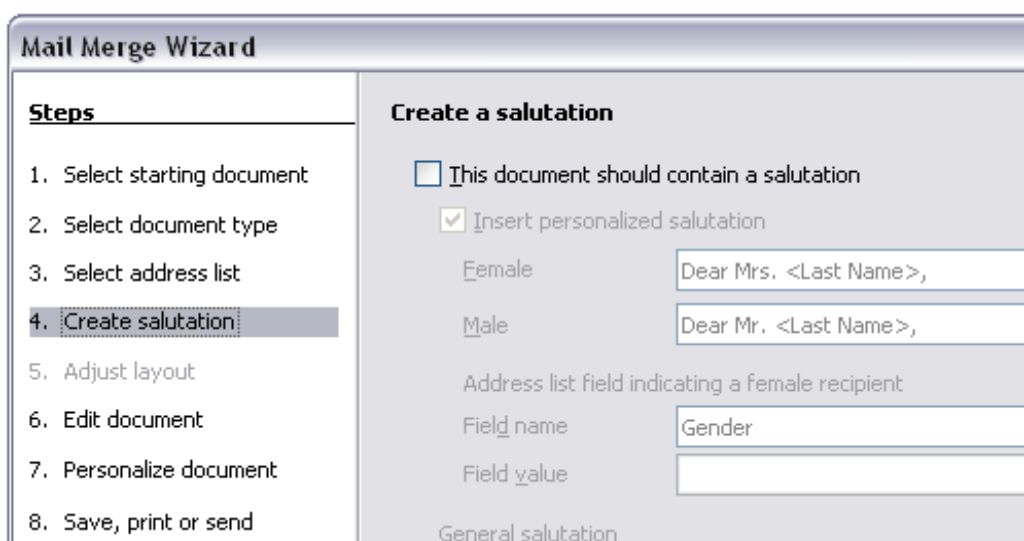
Mail Merge Wizard

Steps

1. Select starting document
2. Select document type
3. Select address list
4. Create salutation
5. Adjust layout
6. Edit document
7. Personalize document
8. Save, print or send

Create a salutation

This document should contain a salutation

Insert personalized salutation

Female | Dear Mrs. <Last Name>,

Male | Dear Mr. <Last Name>,

Address list field indicating a female recipient

Field name | Gender

Field value

General salutation